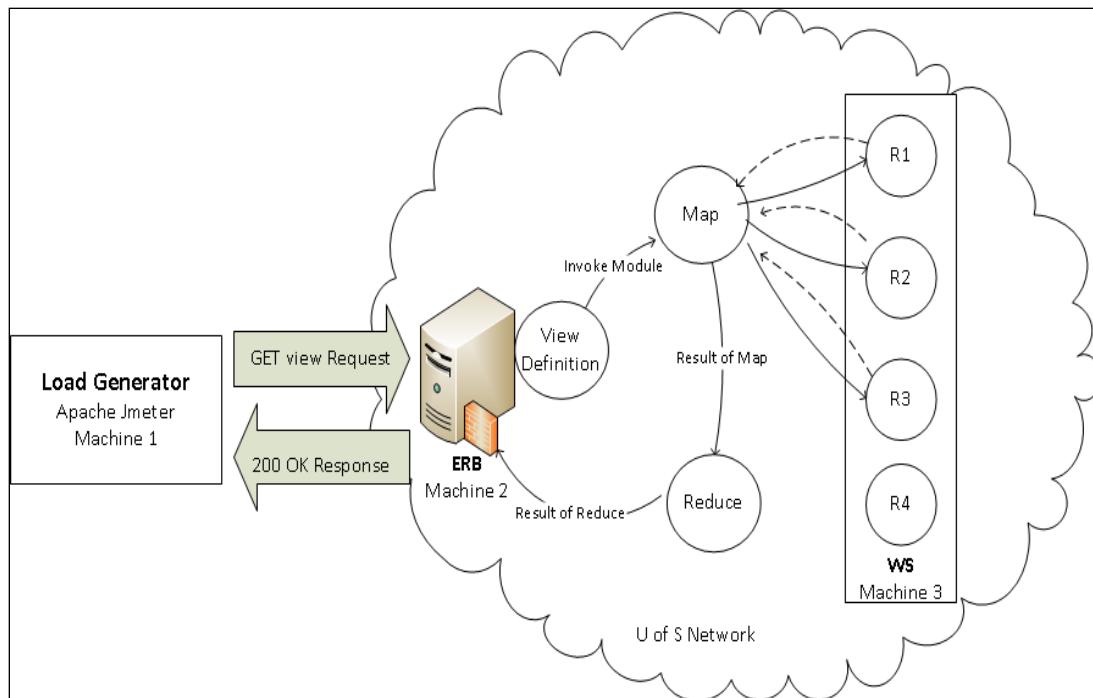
Load Generator
Apache Jmeter
Machine 1

GET view Request

200 OK Response

ERB
Machine 2

View Definition

Invoke Module

Map

Result of Map

Reduce

Result of Reduce

R1

R2

R3

R4

WS
Machine 3

U of S Network